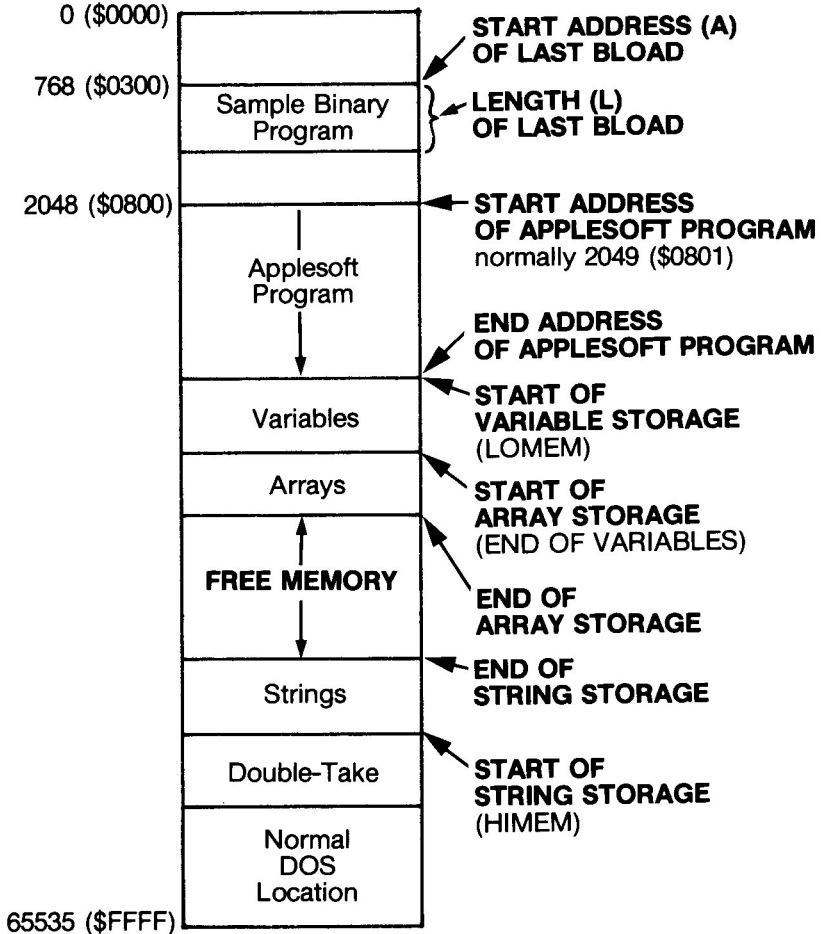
0 ($0000)

START ADDRESS (A) OF LAST BLOAD

768 ($0300)

Sample Binary Program

LENGTH (L) OF LAST BLOAD

2048 ($0800)

START ADDRESS OF APPLESOFT PROGRAM normally 2049 ($0801)

Applesoft Program

END ADDRESS OF APPLESOFT PROGRAM

Variables

START OF VARIABLE STORAGE (LOMEM)

Arrays

START OF ARRAY STORAGE (END OF VARIABLES)

FREE MEMORY

END OF ARRAY STORAGE

Strings

END OF STRING STORAGE

Double-Take

START OF STRING STORAGE (HIMEM)

Normal DOS Location

65535 ($FFFF)